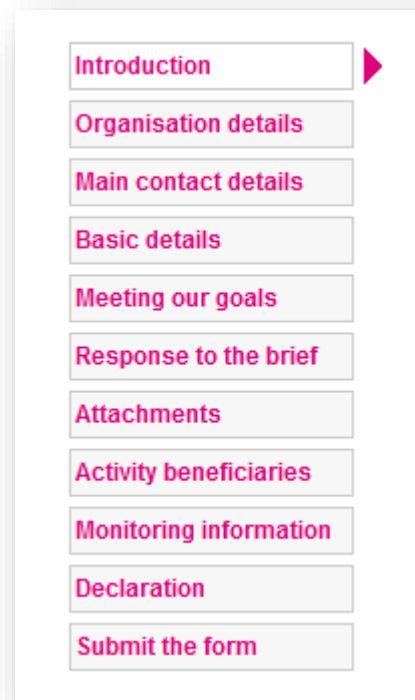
Introduction

Organisation details

Main contact details

Basic details

Meeting our goals

Response to the brief

Attachments

Activity beneficiaries

Monitoring information

Declaration

Submit the form